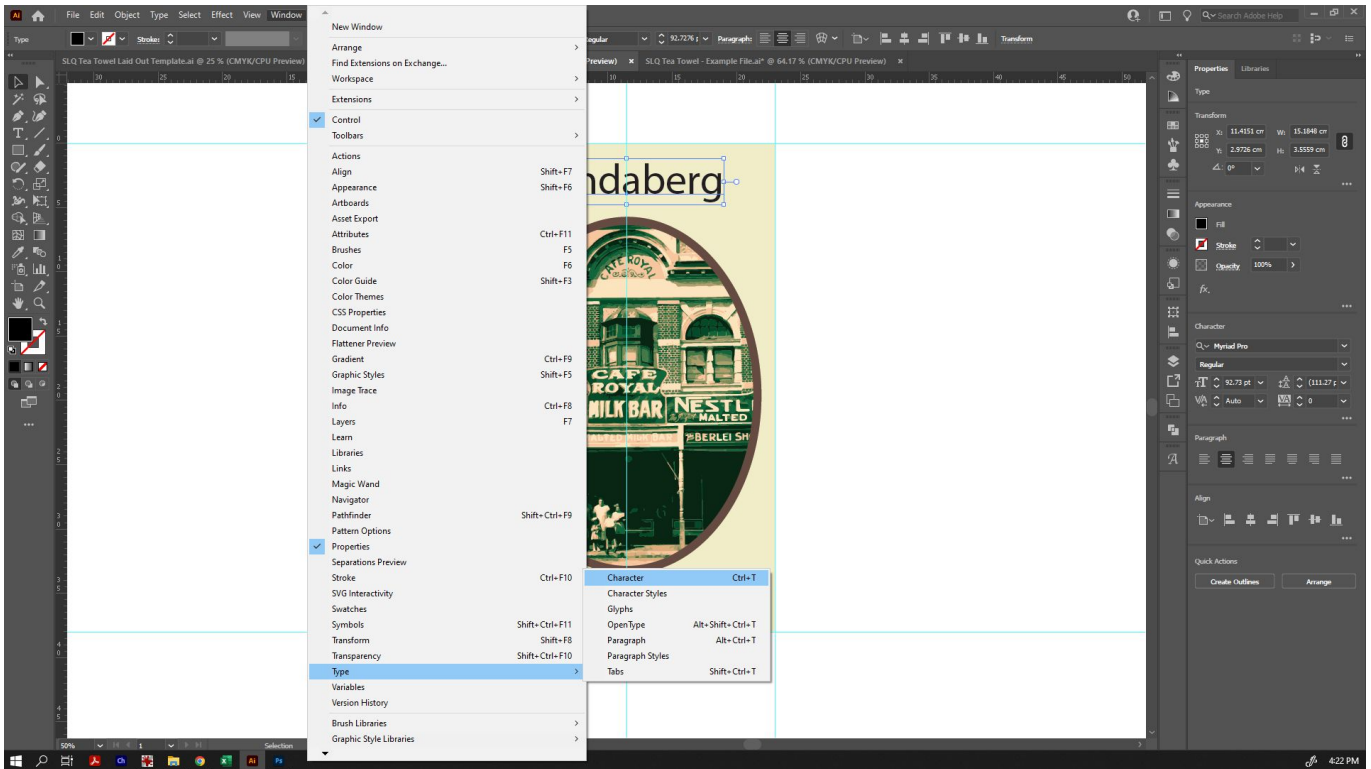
Ai File Edit Object Type Select Effect View Window

Type Stroke: egular 92.7276 Paragraph: Transform

SLQ Tea Towel Laid Out Template.ai @ 25 % (CMYK/CPU Preview) review) SLQ Tea Towel - Example File.ai* @ 64.17 % (CMYK/CPU Preview)

Search Adobe Help

New Window
Arrange
Find Extensions on Exchange...
Workspace
Extensions
Control
Toolbars
Actions
Align Shift+F7
Appearance Shift+F6
Artboards
Asset Export
Attributes Ctrl+F11
Brushes F5
Color F6
Color Guide Shift+F3
Color Themes
CSS Properties
Document Info
Flattener Preview
Gradient Ctrl+F9
Graphic Styles Shift+F5
Image Trace
Info Ctrl+F8
Layers F7
Learn
Libraries
Links
Magic Wand
Navigator
Pathfinder Shift+Ctrl+F9
Pattern Options
Properties
Separations Preview
Stroke Ctrl+F10
SVG Interactivity
Swatches
Symbols Shift+Ctrl+F11
Transform Shift+F8
Transparency Shift+Ctrl+F10
Type
Variables
Version History
Brush Libraries
Graphic Style Libraries

Character Ctrl+T
Character Styles
Glyphs
OpenType Alt+Shift+Ctrl+T
Paragraph Alt+Ctrl+T
Paragraph Styles
Tabs Shift+Ctrl+T

ndaberg

CAFE ROYAL
CAFE ROYAL MILK BAR NESTL MALTED
MALTED MILK BAR BERLEI SH

Properties Libraries
Type
Transform
X: 11.4151 cm W: 15.1848 cm
Y: 2.9726 cm H: 3.5559 cm
0°
Appearance
Fill
Stroke
Opacity 100%
fx.
Character
Myriad Pro
Regular
92.73 pt (111.27
Auto 0
Paragraph
Align
Quick Actions
Create Outlines Arrange

50% 1 Selection

4:22 PM